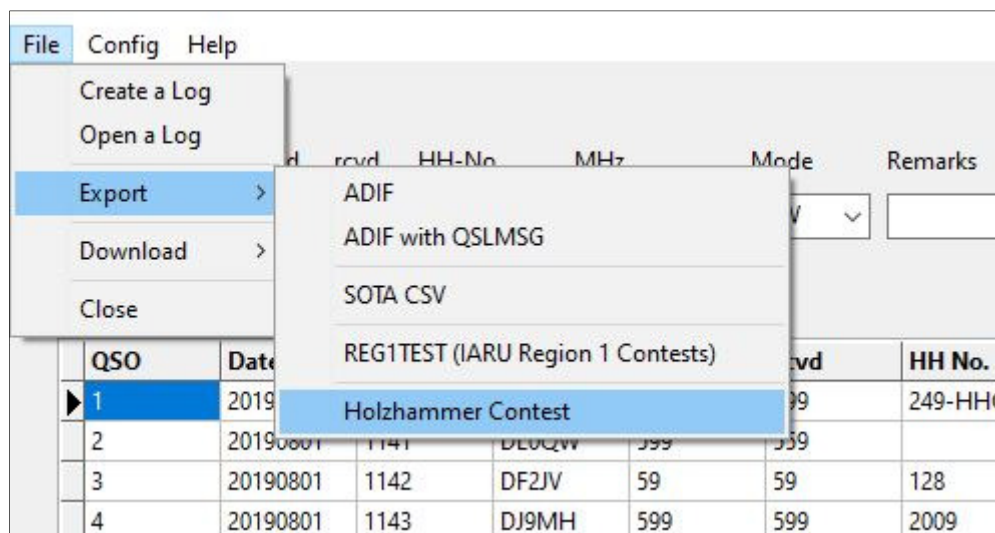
File Config Help

Create a Log
Open a Log
Export >
Download >
Close

ADIF
ADIF with QSLMSG
SOTA CSV
REG1TEST (IARU Region 1 Contests)
Holzhammer Contest

d rcvd HH-No MHz Mode Remarks

| QSO | Date | | | | rcvd | HH No. |
|---|---|---|---|---|---|---|
| 1 | 2019 | | | | 99 | 249-HH |
| 2 | 20190801 | 1141 | DL0QW | 599 | 599 | |
| 3 | 20190801 | 1142 | DF2JV | 59 | 59 | 128 |
| 4 | 20190801 | 1143 | DJ9MH | 599 | 599 | 2009 |